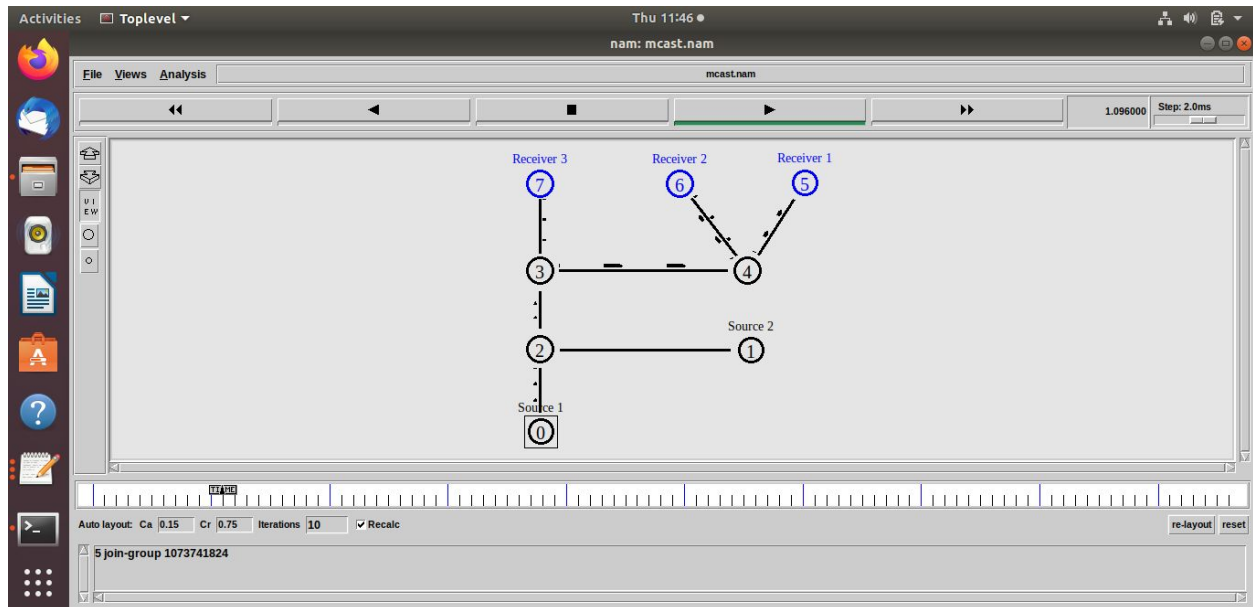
Activities Toplevel ▾

Thu 11:46 ●

nam: mcast.nam

File Views Analysis

mcast.nam

◂◂ ◂ ■ ▸ ▸▸

1.096000

Step: 2.0ms

VIEW

Receiver 3

Receiver 2

Receiver 1

7

6

5

3

4

Source 2

2

1

Source 1

0

Auto layout: Ca 0.15 Cr 0.75 Iterations 10 Recalc

re-layout reset

5 join-group 1073741824